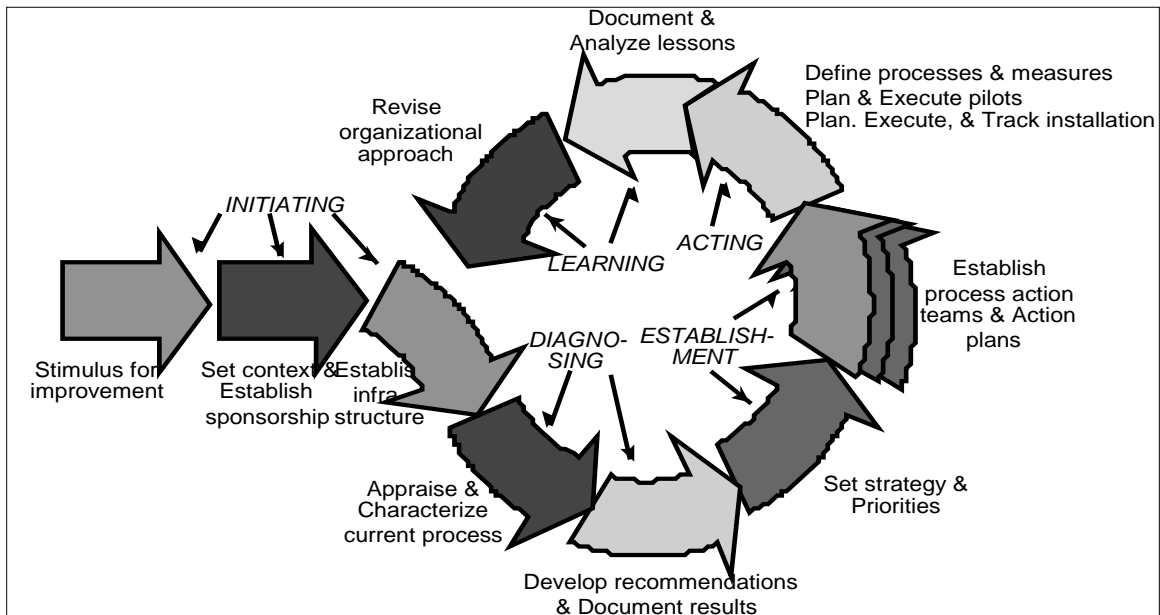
Document & Analyze lessons

Define processes & measures
Plan & Execute pilots
Plan. Execute, & Track installation

Revise organizational approach

INITIATING

ACTING

LEARNING

Establish process action teams & Action plans

DIAGNO-SING

ESTABLISH-MENT

Stimulus for improvement

Set context & Establish sponsorship

Establis infra structure

Appraise & Characterize current process

Set strategy & Priorities

Develop recommendations & Document results